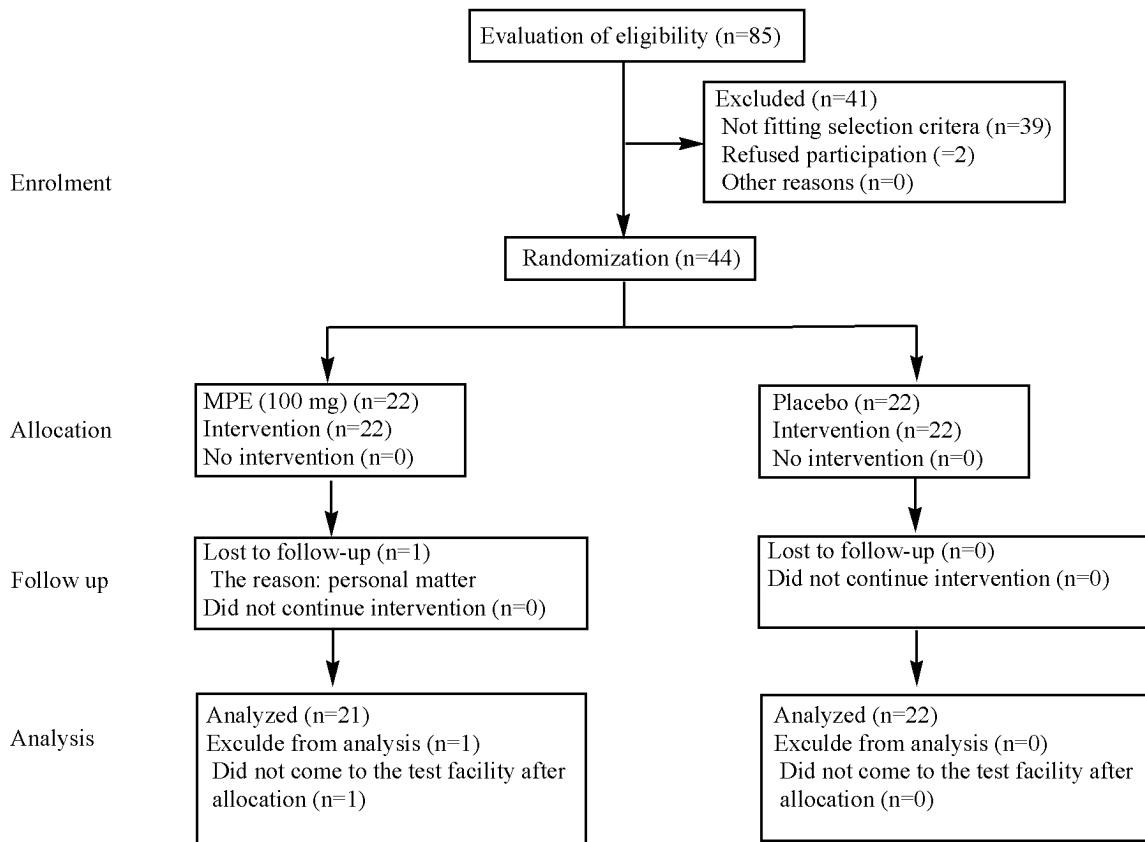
Evaluation of eligibility (n=85)

Excluded (n=41)
Not fitting selection critera (n=39)
Refused participation (=2)
Other reasons (n=0)

Enrolment

Randomization (n=44)

Allocation

MPE (100 mg) (n=22)
Intervention (n=22)
No intervention (n=0)

Placebo (n=22)
Intervention (n=22)
No intervention (n=0)

Follow up

Lost to follow-up (n=1)
The reason: personal matter
Did not continue intervention (n=0)

Lost to follow-up (n=0)
Did not continue intervention (n=0)

Analysis

Analyzed (n=21)
Exculde from analysis (n=1)
Did not come to the test facility after allocation (n=1)

Analyzed (n=22)
Exculde from analysis (n=0)
Did not come to the test facility after allocation (n=0)